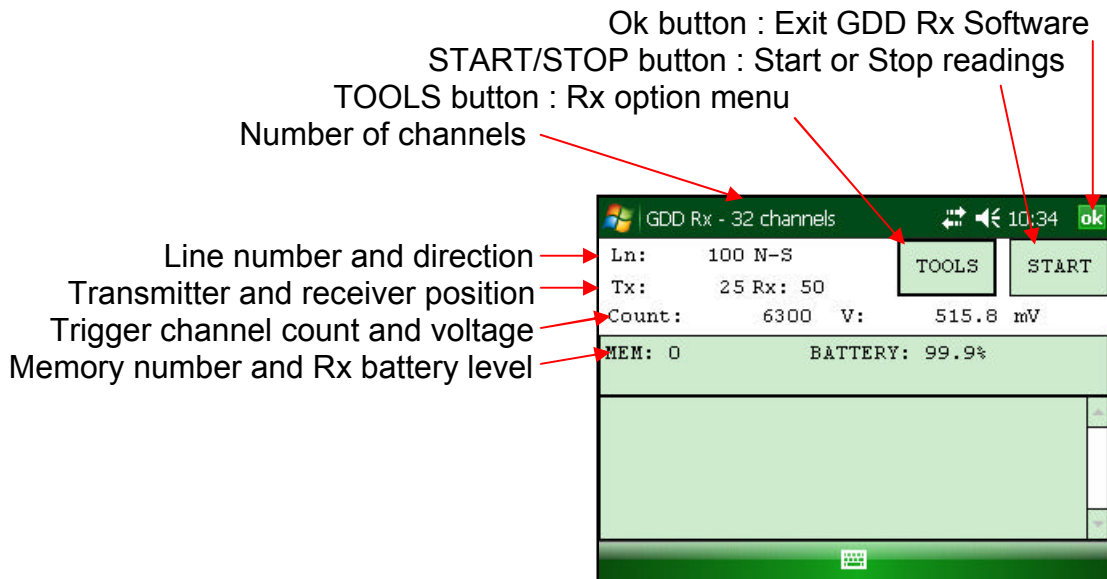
Ok button : Exit GDD Rx Software
START/STOP button : Start or Stop readings
TOOLS button : Rx option menu
Number of channels

GDD Rx - 32 channels 10:34 ok

Line number and direction
Transmitter and receiver position
Trigger channel count and voltage
Memory number and Rx battery level

Ln: 100 N-S
Tx: 25 Rx: 50
Count: 6300 V: 515.8 mV
TOOLS
START
MEM: 0 BATTERY: 99.9%